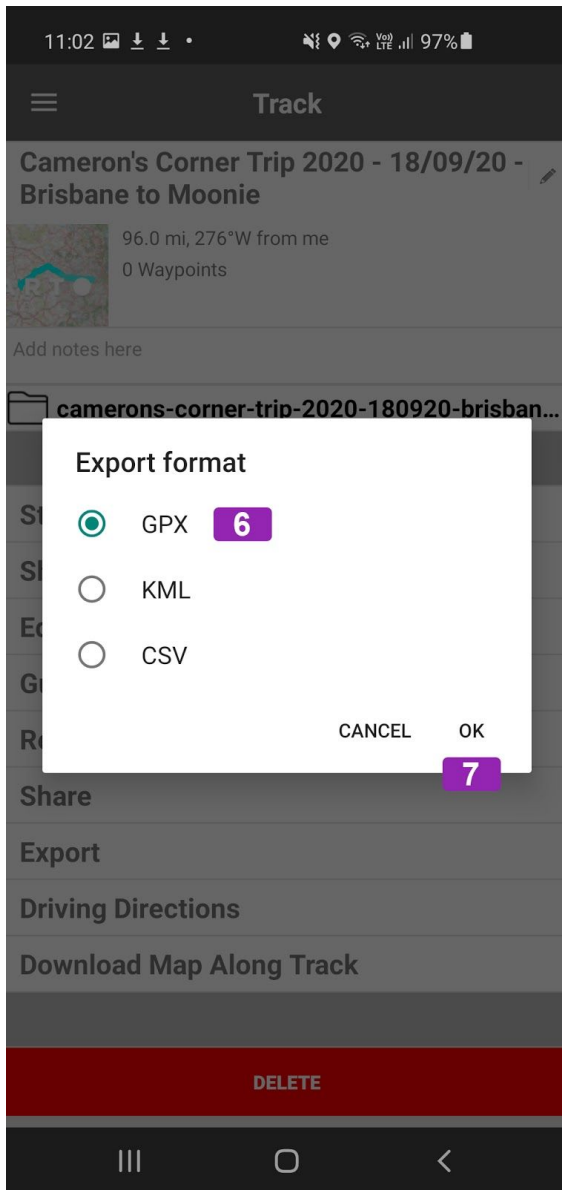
11:02 97%

Track

Cameron's Corner Trip 2020 - 18/09/20 - Brisbane to Moonie

96.0 mi, 276°W from me
0 Waypoints

Add notes here

camerons-corner-trip-2020-180920-brisban...

St
Sh
Ec
Gu
Ro

Export format

GPX 6

KML

CSV

CANCEL OK

7

Share
Export
Driving Directions
Download Map Along Track

DELETE